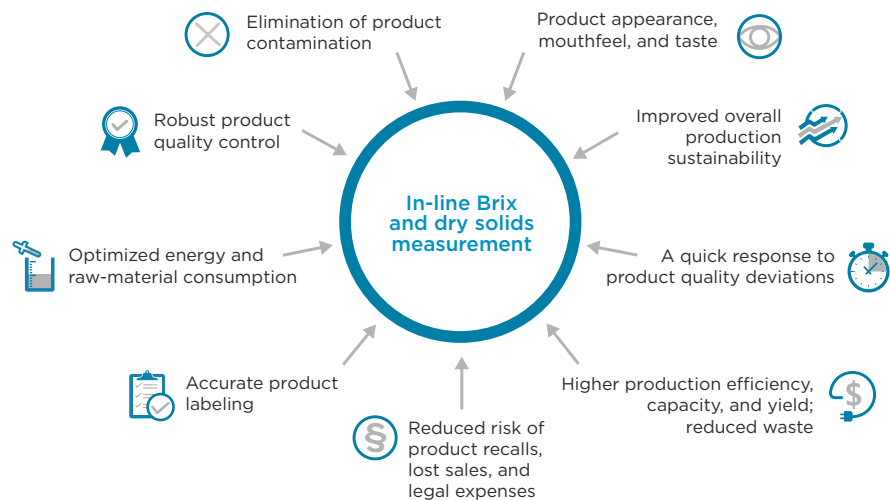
Elimination of product contamination

Product appearance, mouthfeel, and taste

Robust product quality control

Improved overall production sustainability

In-line Brix and dry solids measurement

Optimized energy and raw-material consumption

A quick response to product quality deviations

Accurate product labeling

Higher production efficiency, capacity, and yield; reduced waste

Reduced risk of product recalls, lost sales, and legal expenses